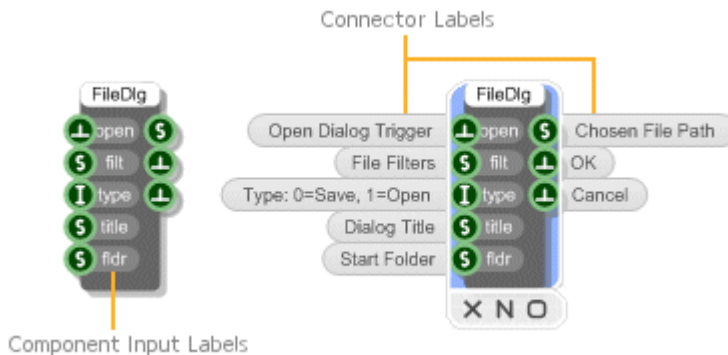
Connector Labels

FileDlg
open
filt
type
title
fldr

Component Input Labels

Open Dialog Trigger
File Filters
Type: 0=Save, 1=Open
Dialog Title
Start Folder

FileDlg
open
filt
type
title
fldr

Chosen File Path
OK
Cancel

X N O